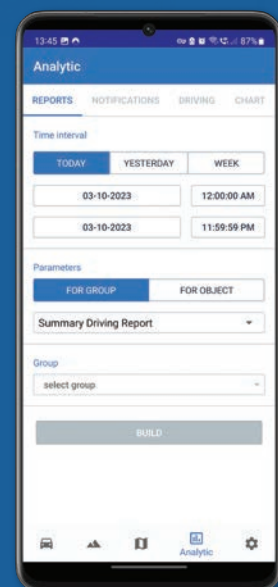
13:45

87%

Analytic

REPORTS NOTIFICATIONS DRIVING CHART

Time interval

TODAY YESTERDAY WEEK

03-10-2023 12:00:00 AM

03-10-2023 11:59:59 PM

Parameters

FOR GROUP FOR OBJECT

Summary Driving Report

Group

select group

BUILD

Analytic